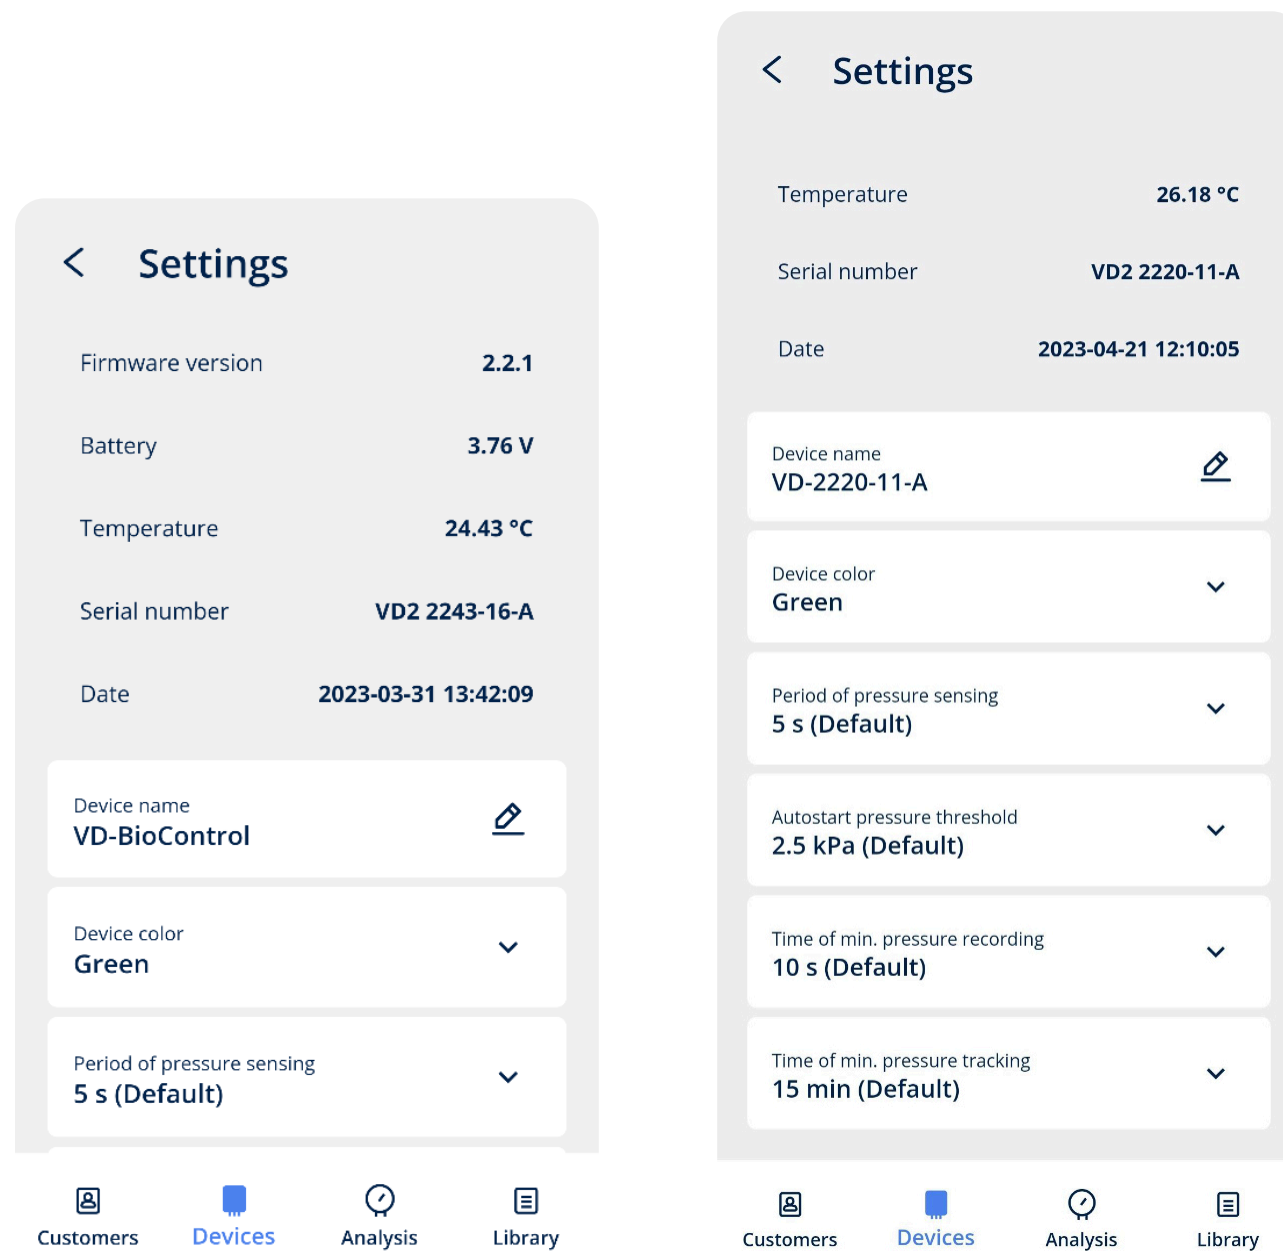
Settings

Firmware version 2.2.1

Battery 3.76 V

Temperature 24.43 °C

Serial number VD2 2243-16-A

Date 2023-03-31 13:42:09

Device name
VD-BioControl

Device color
Green

Period of pressure sensing
5 s (Default)

Customers Devices Analysis Library

Settings

Temperature 26.18 °C

Serial number VD2 2220-11-A

Date 2023-04-21 12:10:05

Device name
VD-2220-11-A

Device color
Green

Period of pressure sensing
5 s (Default)

Autostart pressure threshold
2.5 kPa (Default)

Time of min. pressure recording
10 s (Default)

Time of min. pressure tracking
15 min (Default)

Customers Devices Analysis Library